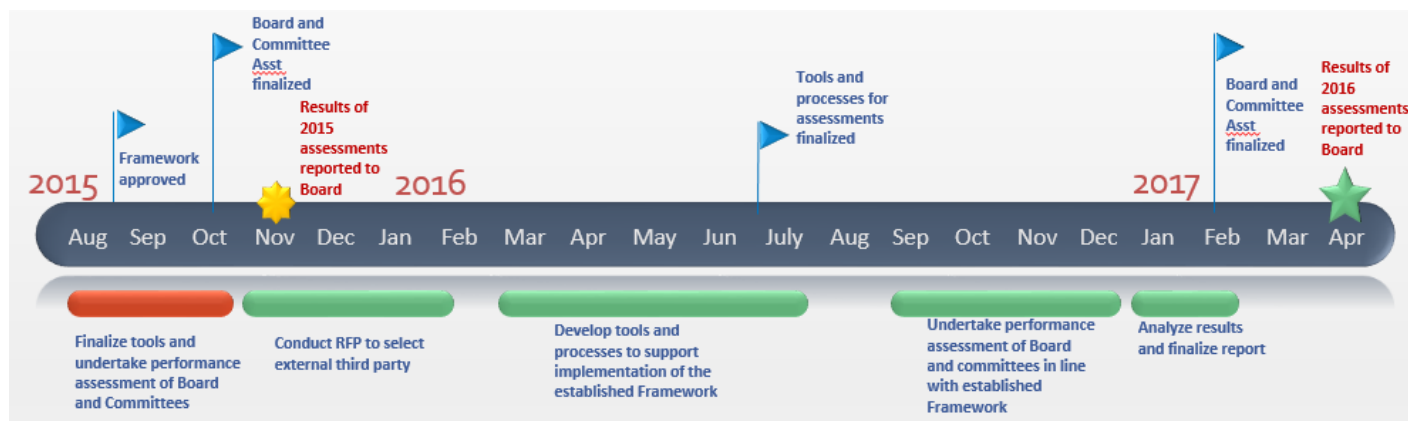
Board and Committee Asst finalized

Framework approved

Results of 2015 assessments reported to Board

2015

2016

Tools and processes for assessments finalized

2017

Board and Committee Asst finalized

Results of 2016 assessments reported to Board

Aug Sep Oct Nov Dec Jan Feb Mar Apr May Jun July Aug Sep Oct Nov Dec Jan Feb Mar Apr

Finalize tools and undertake performance assessment of Board and Committees

Conduct RFP to select external third party

Develop tools and processes to support implementation of the established Framework

Undertake performance assessment of Board and committees in line with established Framework

Analyze results and finalize report